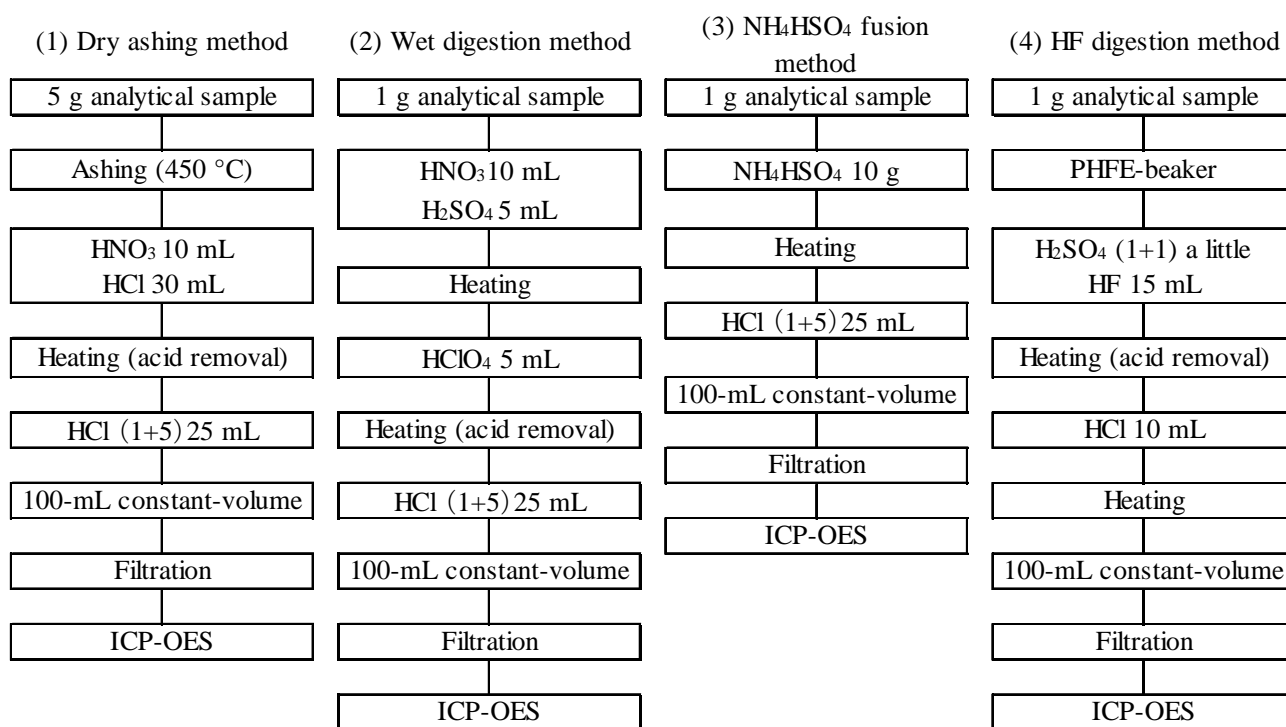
(1) Dry ashing method

5 g analytical sample

Ashing (450 °C)

$HNO_3$ 10 mL
HCl 30 mL

Heating (acid removal)

HCl (1+5) 25 mL

100-mL constant-volume

Filtration

ICP-OES

(2) Wet digestion method

1 g analytical sample

$HNO_3$ 10 mL
$H_2SO_4$ 5 mL

Heating

$HClO_4$ 5 mL

Heating (acid removal)

HCl (1+5) 25 mL

100-mL constant-volume

Filtration

ICP-OES

(3) $NH_4HSO_4$ fusion method

1 g analytical sample

$NH_4HSO_4$ 10 g

Heating

HCl (1+5) 25 mL

100-mL constant-volume

Filtration

ICP-OES

(4) HF digestion method

1 g analytical sample

PHFE-beaker

$H_2SO_4$ (1+1) a little
HF 15 mL

Heating (acid removal)

HCl 10 mL

Heating

100-mL constant-volume

Filtration

ICP-OES